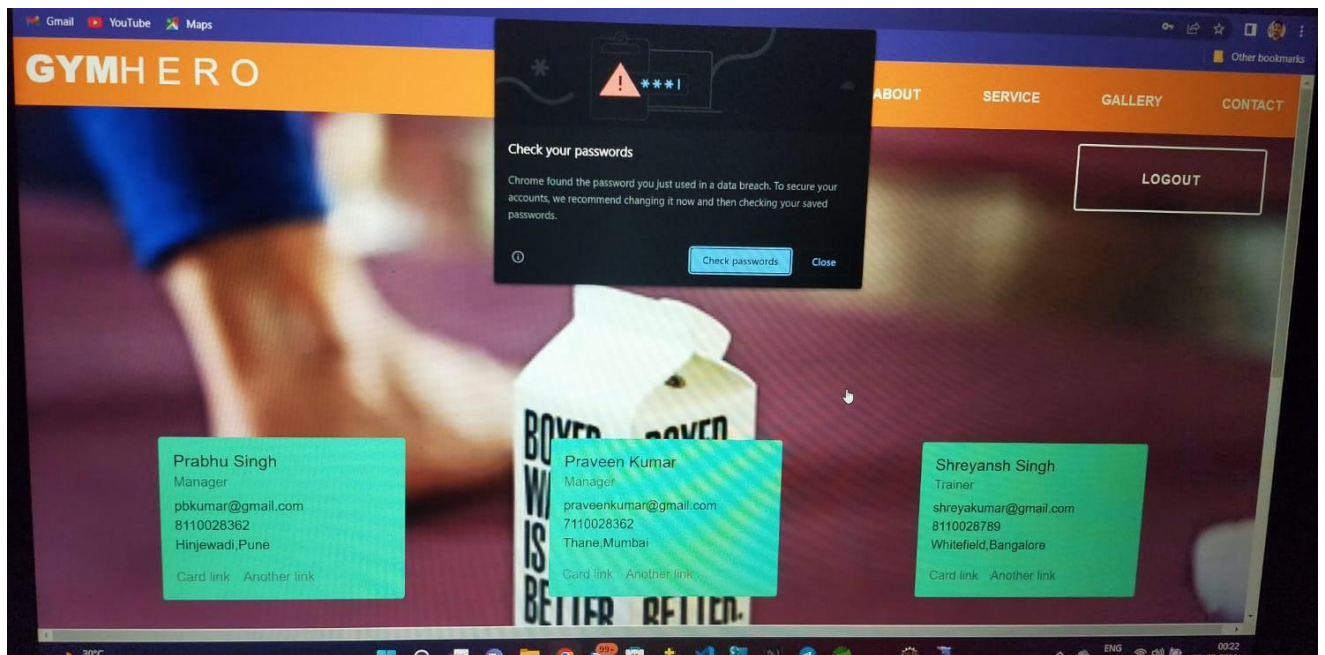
Gmail YouTube Maps

Other bookmarks

GYMHERO

ABOUT SERVICE GALLERY CONTACT

LOGOUT

***|

Check your passwords

Chrome found the password you just used in a data breach. To secure your accounts, we recommend changing it now and then checking your saved passwords.

Check passwords Close

BOXED WATER IS BETTER BOXED BETTER.

Prabhu Singh
Manager
pbkumar@gmail.com
8110028362
Hinjewadi,Pune
Card link Another link

Praveen Kumar
Manager
praveenkumar@gmail.com
7110028362
Thane,Mumbai
Card link Another link

Shreyansh Singh
Trainer
shreyakumar@gmail.com
8110028789
Whitefield,Bangalore
Card link Another link

30°C 99+ ENG 00:22